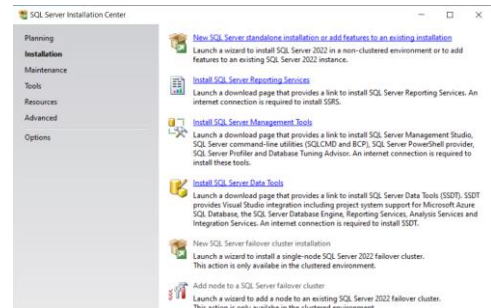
SQL Server Installation Center

Planning
Installation
Maintenance
Tools
Resources
Advanced
Options

New SQL Server standalone installation or add features to an existing installation
Launch a wizard to install SQL Server 2022 in a non-clustered environment or to add features to an existing SQL Server 2022 instance.

Install SQL Server Reporting Services
Launch a download page that provides a link to install SQL Server Reporting Services. An internet connection is required to install SSRS.

Install SQL Server Management Tools
Launch a download page that provides a link to install SQL Server Management Studio, SQL Server command-line utilities (SQLCMD and BCP), SQL Server PowerShell provider, SQL Server Profiler and Database Tuning Advisor. An internet connection is required to install these tools.

Install SQL Server Data Tools
Launch a download page that provides a link to install SQL Server Data Tools (SSDT). SSDT provides Visual Studio integration including project system support for Microsoft Azure SQL Database, the SQL Server Database Engine, Reporting Services, Analysis Services and Integration Services. An internet connection is required to install SSDT.

New SQL Server failover cluster installation
Launch a wizard to install a single-node SQL Server 2022 failover cluster.
This action is only availabe in the clustered environment.

Add node to a SQL Server failover cluster
Launch a wizard to add a node to an existing SQL Server 2022 failover cluster.
This action is only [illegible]